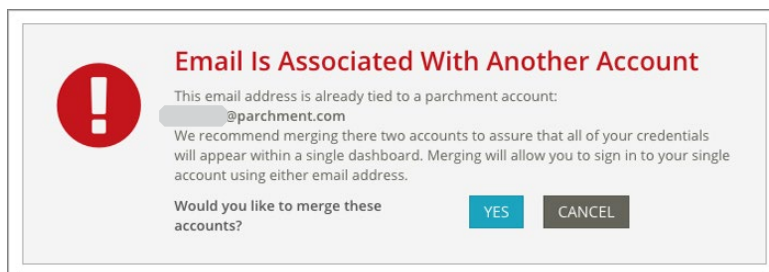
Email Is Associated With Another Account

This email address is already tied to a parchment account:
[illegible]@parchment.com
We recommend merging there two accounts to assure that all of your credentials will appear within a single dashboard. Merging will allow you to sign in to your single account using either email address.

Would you like to merge these accounts?

YES

CANCEL